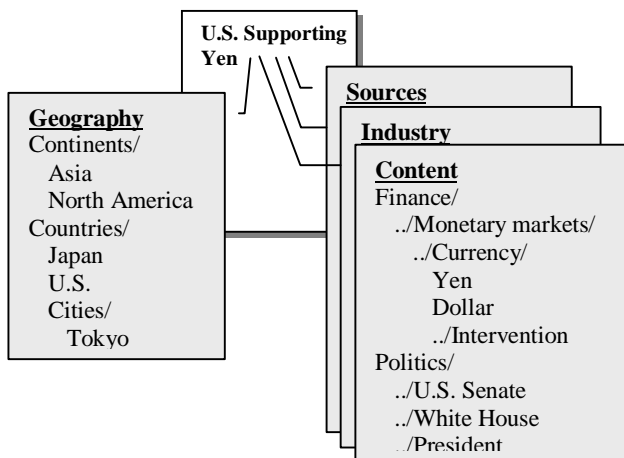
U.S. Supporting Yen

Geography
Continents/
Asia
North America
Countries/
Japan
U.S.
Cities/
Tokyo

Sources

Industry

Content
Finance/
../Monetary markets/
../Currency/
Yen
Dollar
../Intervention
Politics/
../U.S. Senate
../White House
../President